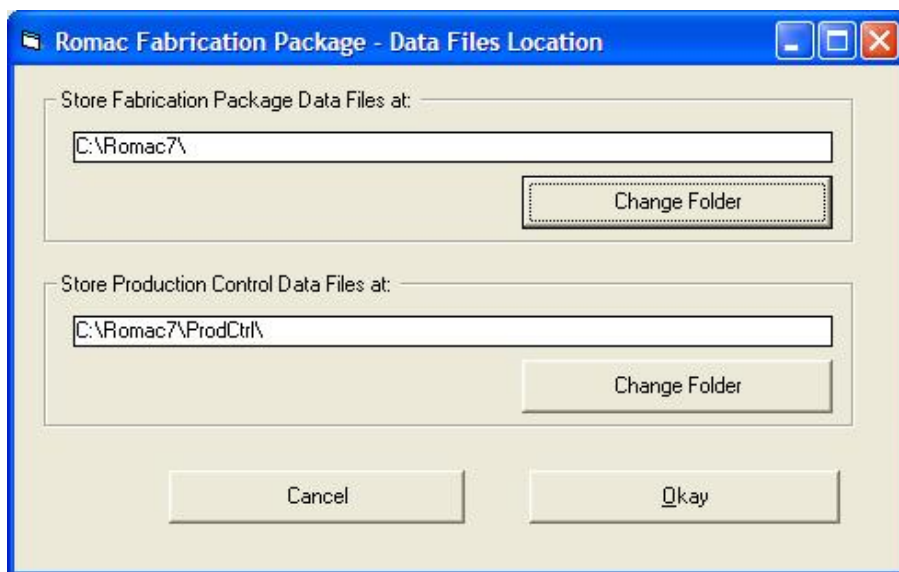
Romac Fabrication Package - Data Files Location

Store Fabrication Package Data Files at:

C:\Romac7\

Change Folder

Store Production Control Data Files at:

C:\Romac7\ProdCtrl\

Change Folder

Cancel

Okay